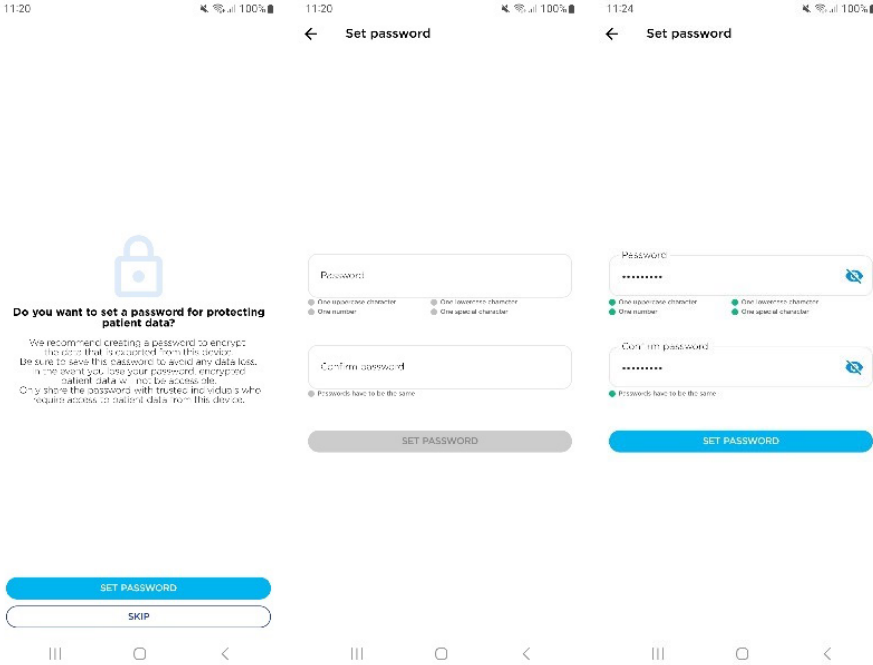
11:20 100%

Do you want to set a password for protecting patient data?

We recommend creating a password to encrypt the data that is exported from this device. Be sure to save this password to avoid any data loss. In the event you lose your password, encrypted patient data will not be accessible. Only share the password with trusted individuals who require access to patient data from this device.

SET PASSWORD

SKIP

11:20 100%

Set password

Password

One uppercase character
One lowercase character
One number
One special character

Confirm password

Passwords have to be the same

SET PASSWORD

11:24 100%

Set password

Password

••••••••••

One uppercase character
One lowercase character
One number
One special character

Confirm password

••••••••••

Passwords have to be the same

SET PASSWORD